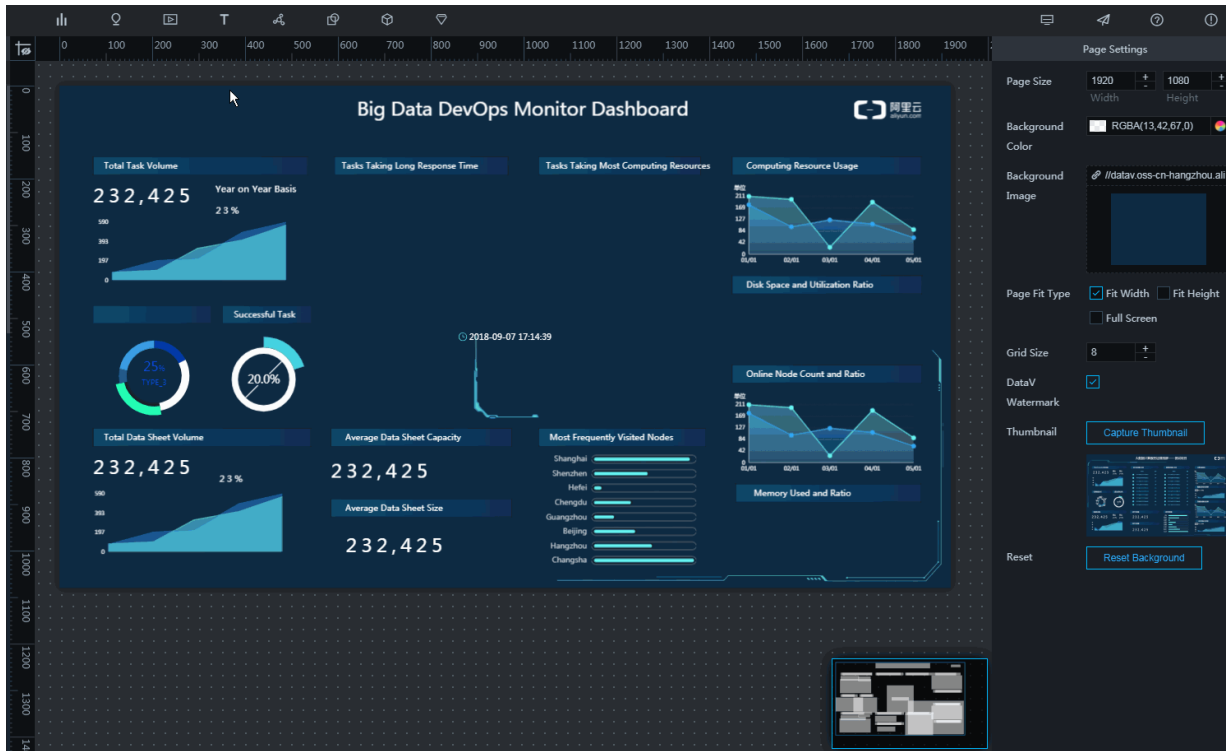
0 100 200 300 400 500 600 700 800 900 1000 1100 1200 1300 1400 1500 1600 1700 1800 1900

0 100 200 300 400 500 600 700 800 900 1000 1100 1200 1300 14

Big Data DevOps Monitor Dashboard

阿里云 aliyun.com

Total Task Volume

232,425

Year on Year Basis

23%

590
393
197
0

Tasks Taking Long Response Time

Tasks Taking Most Computing Resources

Computing Resource Usage

单位
211
169
127
84
42
0
01/01 02/01 03/01 04/01 05/01

Disk Space and Utilization Ratio

Successful Task

25%
TYPE_3

20.0%

2018-09-07 17:14:39

Online Node Count and Ratio

单位
211
169
127
84
42
0
01/01 02/01 03/01 04/01 05/01

Memory Used and Ratio

Total Data Sheet Volume

232,425

23%

590
393
197
0

Average Data Sheet Capacity

232,425

Average Data Sheet Size

232,425

Most Frequently Visited Nodes

Shanghai
Shenzhen
Hefei
Chengdu
Guangzhou
Beijing
Hangzhou
Changsha

Page Settings

Page Size 1920 1080
Width Height

Background Color RGBA(13,42,67,0)

Background Image //datav.oss-cn-hangzhou.ali

Page Fit Type Fit Width Fit Height
Full Screen

Grid Size 8

DataV Watermark

Thumbnail Capture Thumbnail

Reset Reset Background